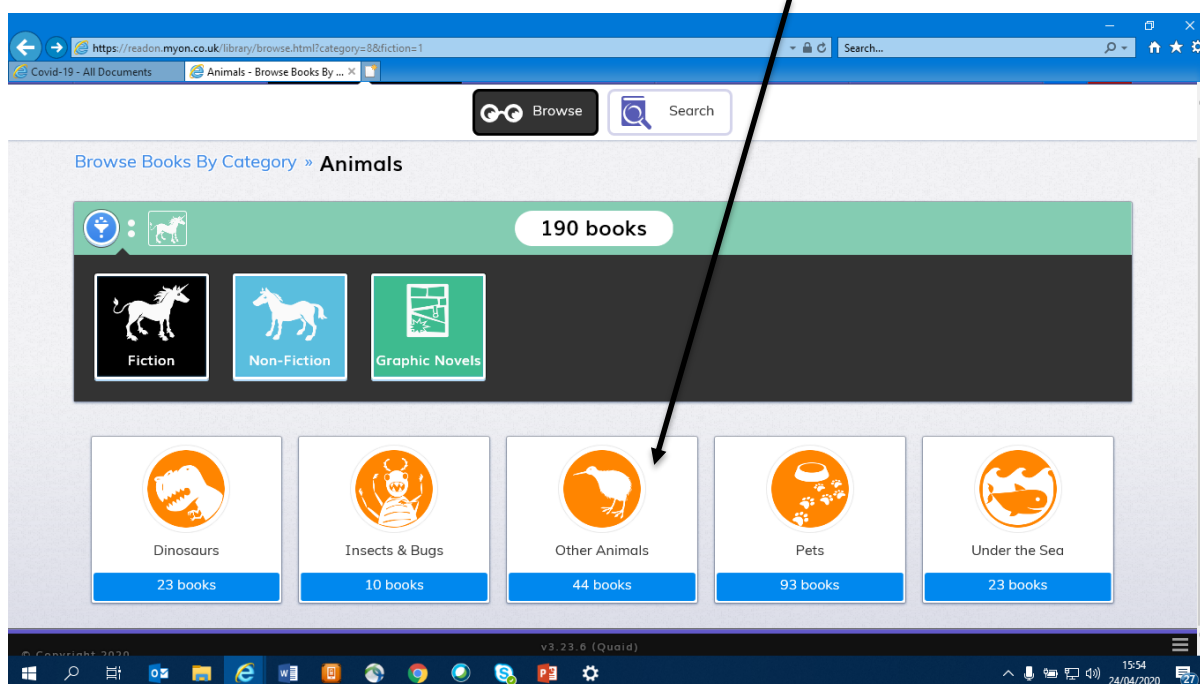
https://readon.myon.co.uk/library/browse.html?category=8&fiction=1

Search...

Covid-19 - All Documents

Animals - Browse Books By ...

Browse

Search

Browse Books By Category » Animals

190 books

Fiction

Non-Fiction

Graphic Novels

Dinosaurs

23 books

Insects & Bugs

10 books

Other Animals

44 books

Pets

93 books

Under the Sea

23 books

© Copyright 2020

v3.23.6 (Quaid)

15:54
24/04/2020